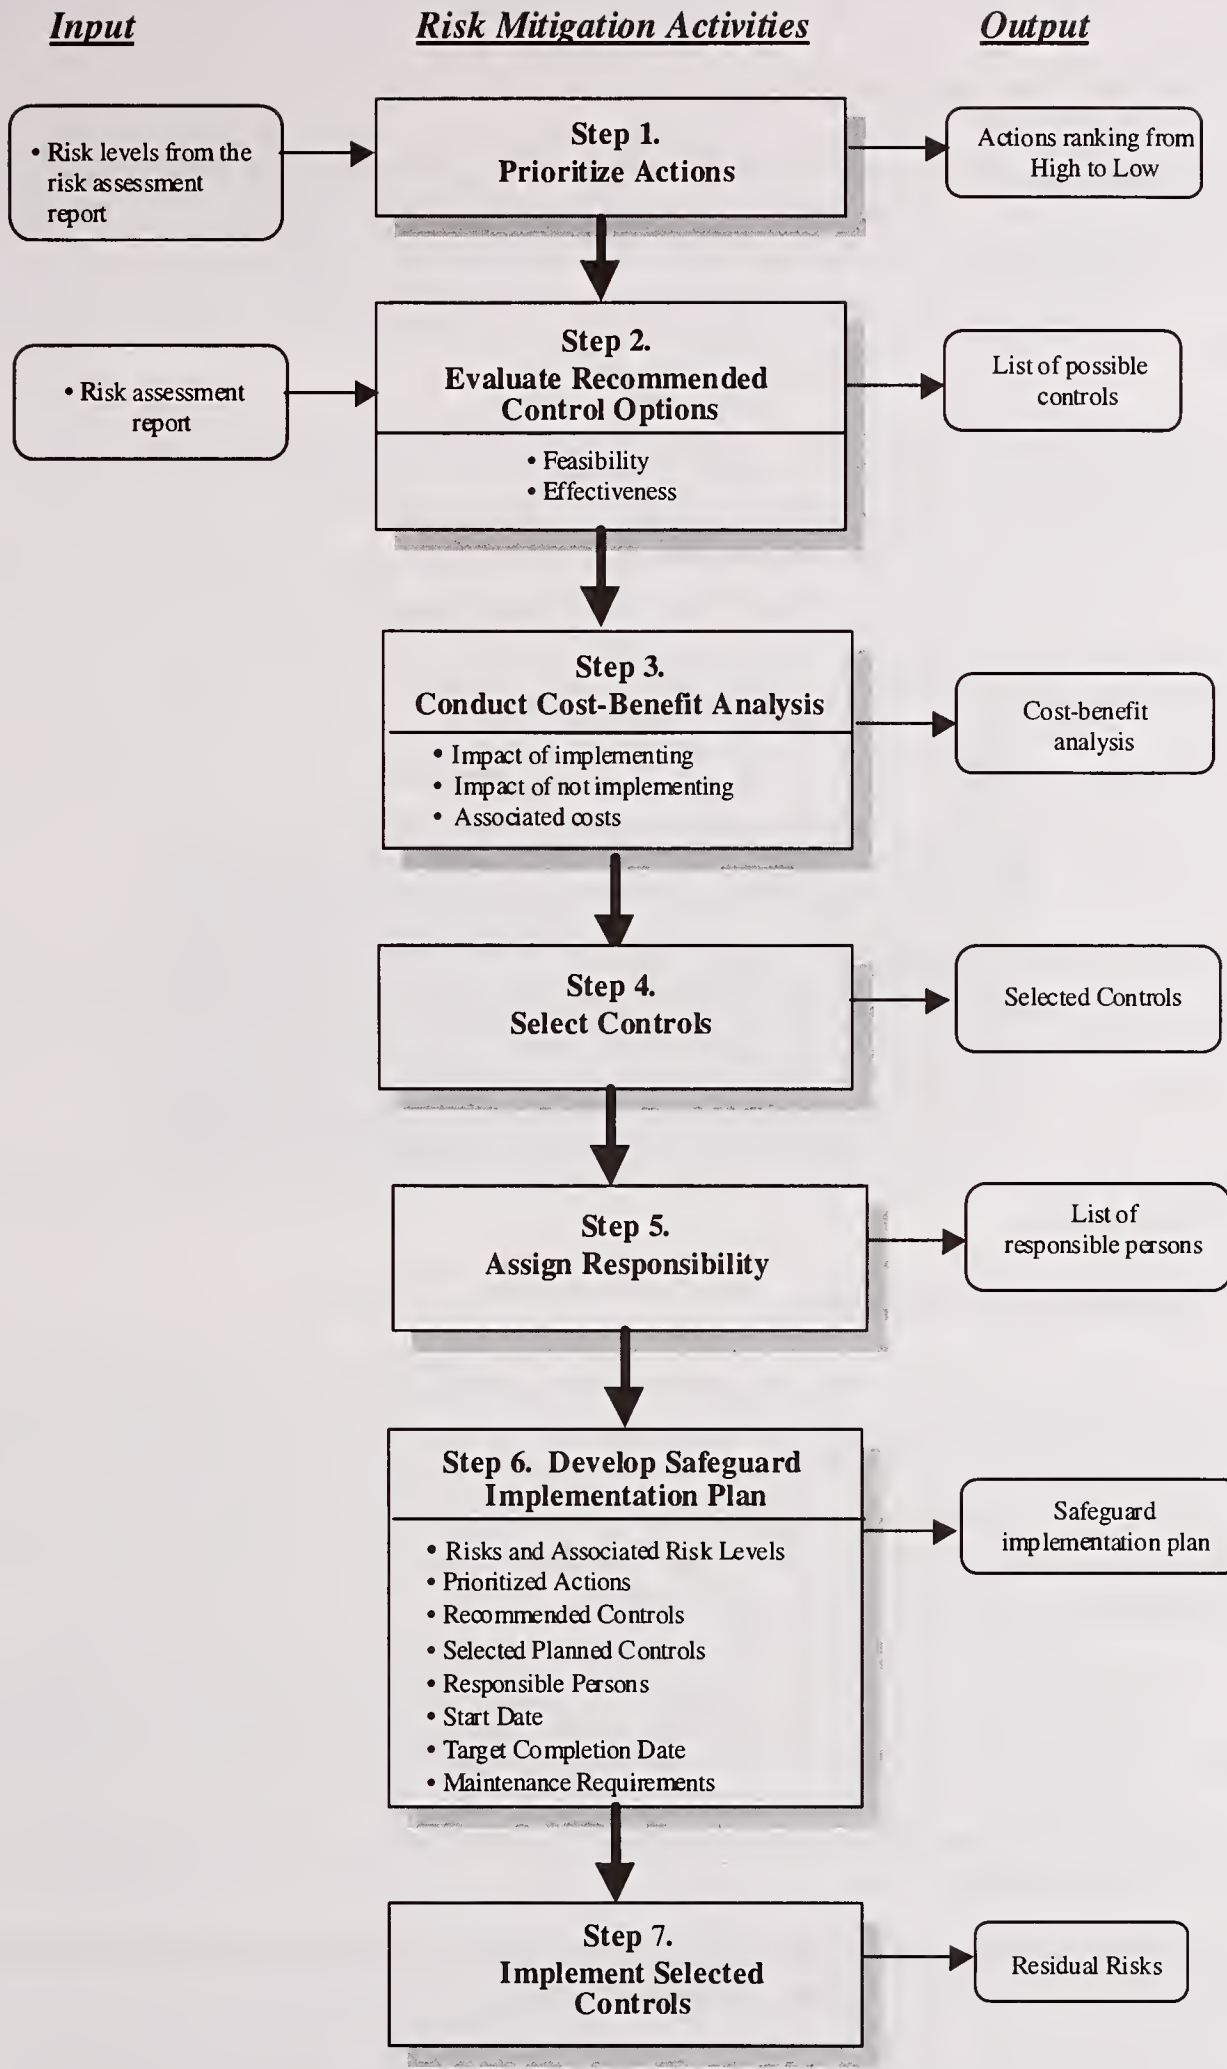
Input

Risk Mitigation Activities

Output

• Risk levels from the risk assessment report

Step 1.
Prioritize Actions

Actions ranking from High to Low

• Risk assessment report

Step 2.
Evaluate Recommended Control Options

• Feasibility
• Effectiveness

List of possible controls

Step 3.
Conduct Cost-Benefit Analysis

• Impact of implementing
• Impact of not implementing
• Associated costs

Cost-benefit analysis

Step 4.
Select Controls

Selected Controls

Step 5.
Assign Responsibility

List of responsible persons

Step 6. Develop Safeguard Implementation Plan

• Risks and Associated Risk Levels
• Prioritized Actions
• Recommended Controls
• Selected Planned Controls
• Responsible Persons
• Start Date
• Target Completion Date
• Maintenance Requirements

Safeguard implementation plan

Step 7.
Implement Selected Controls

Residual Risks